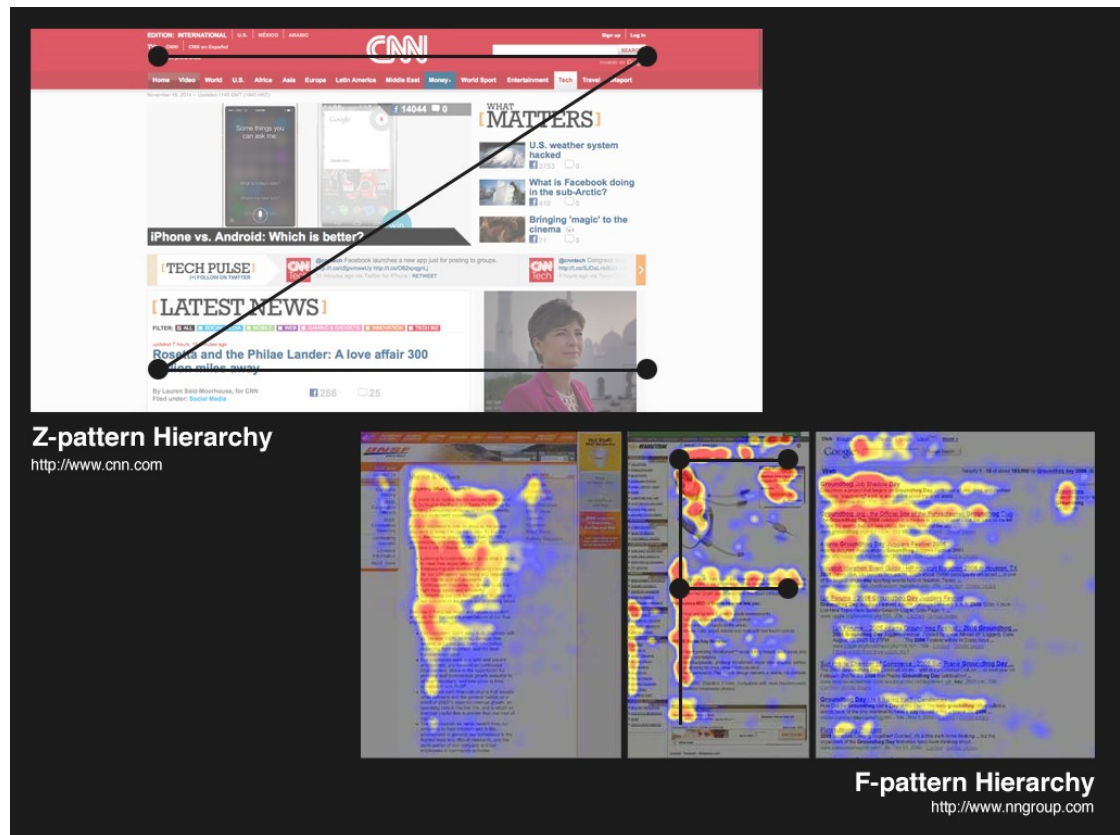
EDITION: INTERNATIONAL | U.S. | MÉXICO | ARABIC

CNN

Sign up | Log in

Home Video World U.S. Africa Asia Europe Latin America Middle East Money World Sport Entertainment Tech Travel iReport

Some things you can ask me:

14044 0

WHAT [MATTERS]

U.S. weather system hacked

What is Facebook doing in the sub-Arctic?

Bringing 'magic' to the cinema

iPhone vs. Android: Which is better?

[TECH PULSE]
FOLLOW ON TWITTER

[LATEST NEWS]

FILTER: ALL

Rosetta and the Philae Lander: A love affair 300 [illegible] miles away

By Lauren Said-Moorhouse, for CNN
Filed under: Social Media

286 25

Z-pattern Hierarchy
http://www.cnn.com

F-pattern Hierarchy
http://www.nngroup.com